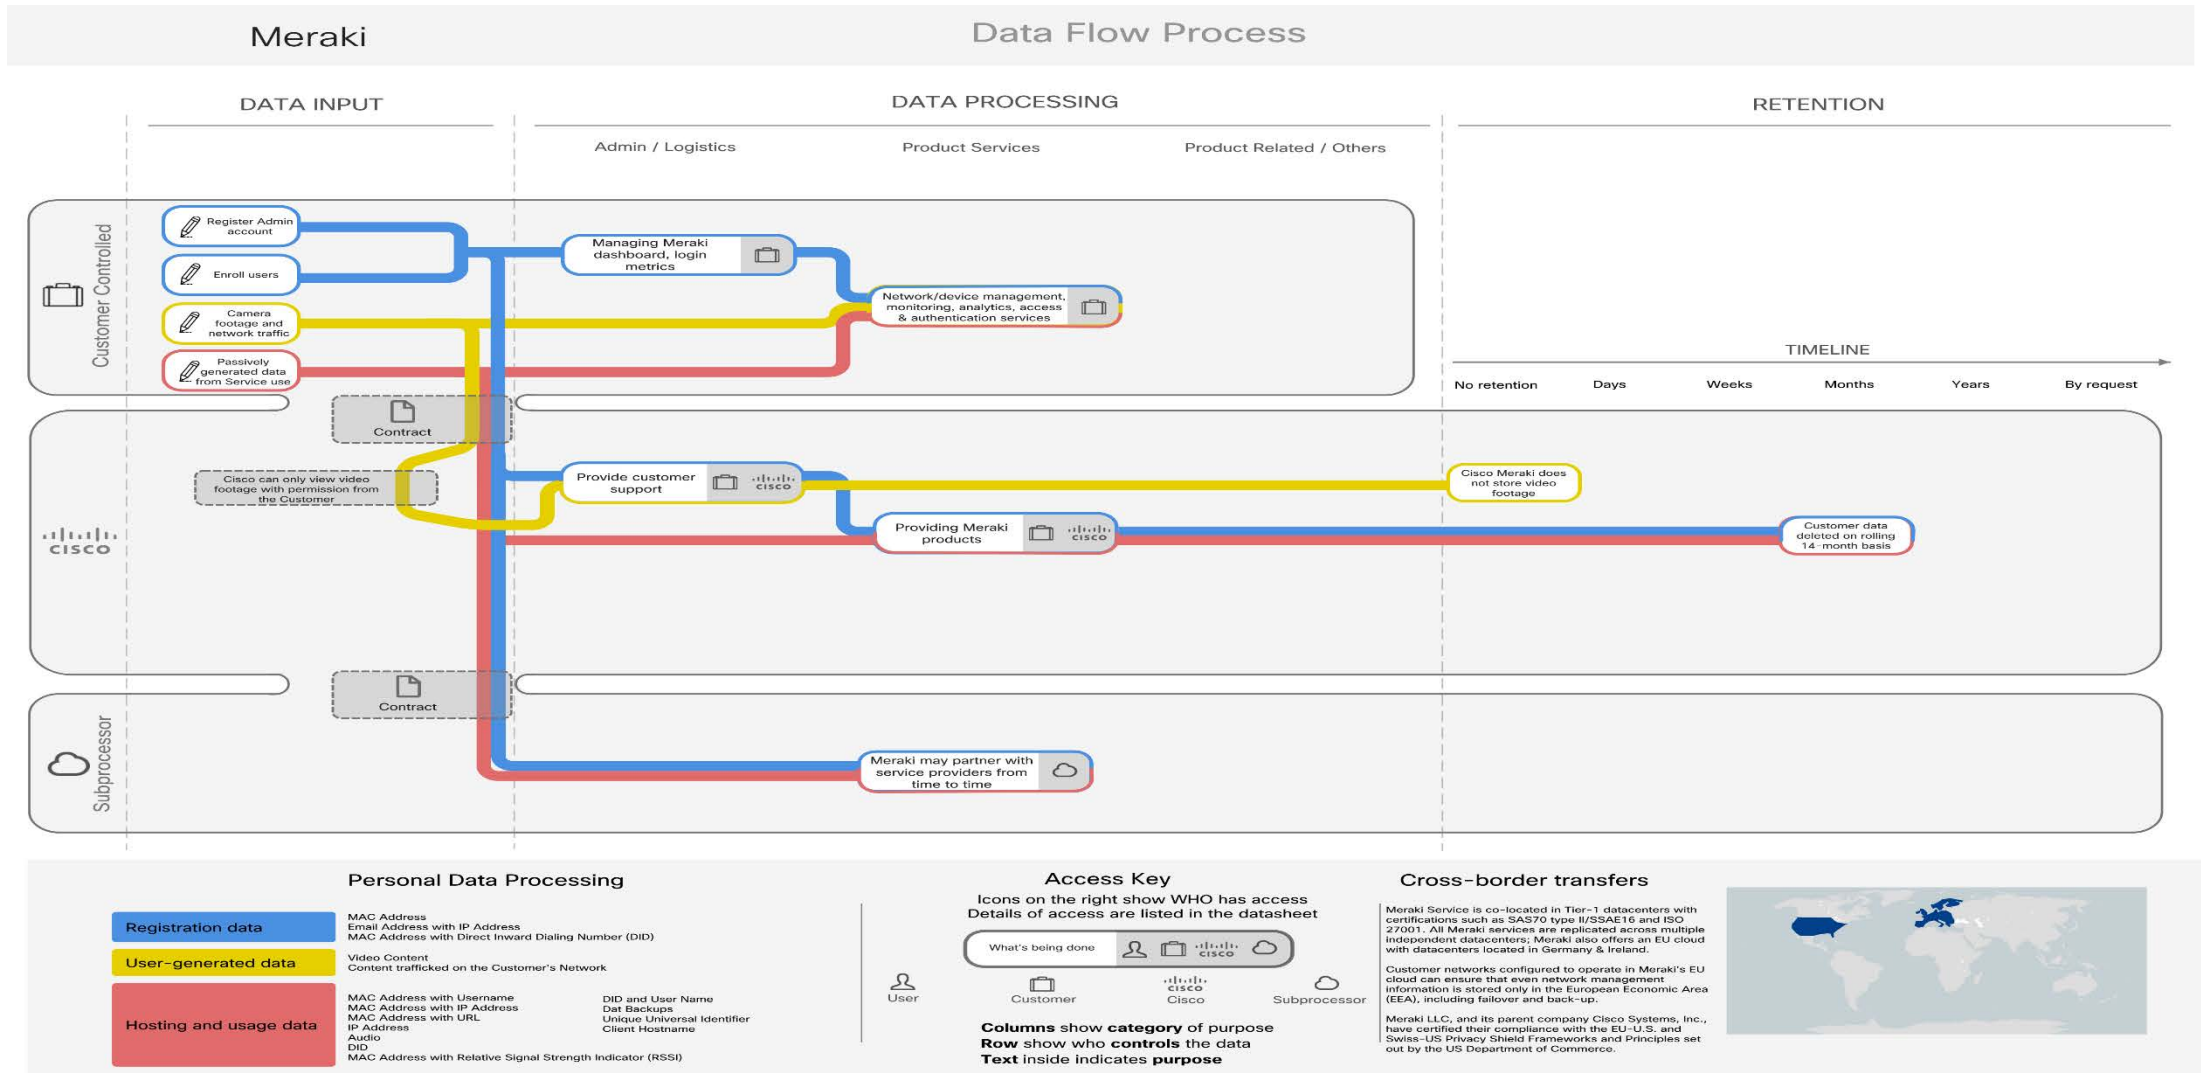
Meraki

Data Flow Process

DATA INPUT

DATA PROCESSING

RETENTION

Admin / Logistics

Product Services

Product Related / Others

Customer Controlled

Register Admin account

Enroll users

Camera footage and network traffic

Passively generated data from Service use

Managing Meraki dashboard, login metrics

Network/device management, monitoring, analytics, access & authentication services

TIMELINE

No retention

Days

Weeks

Months

Years

By request

Contract

Cisco can only view video footage with permission from the Customer

Provide customer support

cisco

Cisco Meraki does not store video footage

Providing Meraki products

cisco

Customer data deleted on rolling 14-month basis

cisco

Contract

Subprocessor

Meraki may partner with service providers from time to time

Personal Data Processing

| Registration data | MAC Address<br>Email Address with IP Address<br>MAC Address with Direct Inward Dialing Number (DID) | |
|---|---|---|
| User-generated data | Video Content<br>Content trafficked on the Customer's Network | |
| Hosting and usage data | MAC Address with Username<br>MAC Address with IP Address<br>MAC Address with URL<br>IP Address<br>Audio<br>DID<br>MAC Address with Relative Signal Strength Indicator (RSSI) | DID and User Name<br>Dat Backups<br>Unique Universal Identifier<br>Client Hostname |

Access Key

Icons on the right show WHO has access
Details of access are listed in the datasheet

What's being done

cisco

User

Customer

cisco
Cisco

Subprocessor

**Columns** show **category** of purpose
**Row** show who **controls** the data
**Text** inside indicates **purpose**

Cross-border transfers

Meraki Service is co-located in Tier-1 datacenters with certifications such as SAS70 type II/SSAE16 and ISO 27001. All Meraki services are replicated across multiple independent datacenters; Meraki also offers an EU cloud with datacenters located in Germany & Ireland.

Customer networks configured to operate in Meraki's EU cloud can ensure that even network management information is stored only in the European Economic Area (EEA), including failover and back-up.

Meraki LLC, and its parent company Cisco Systems, Inc., have certified their compliance with the EU-U.S. and Swiss-US Privacy Shield Frameworks and Principles set out by the US Department of Commerce.